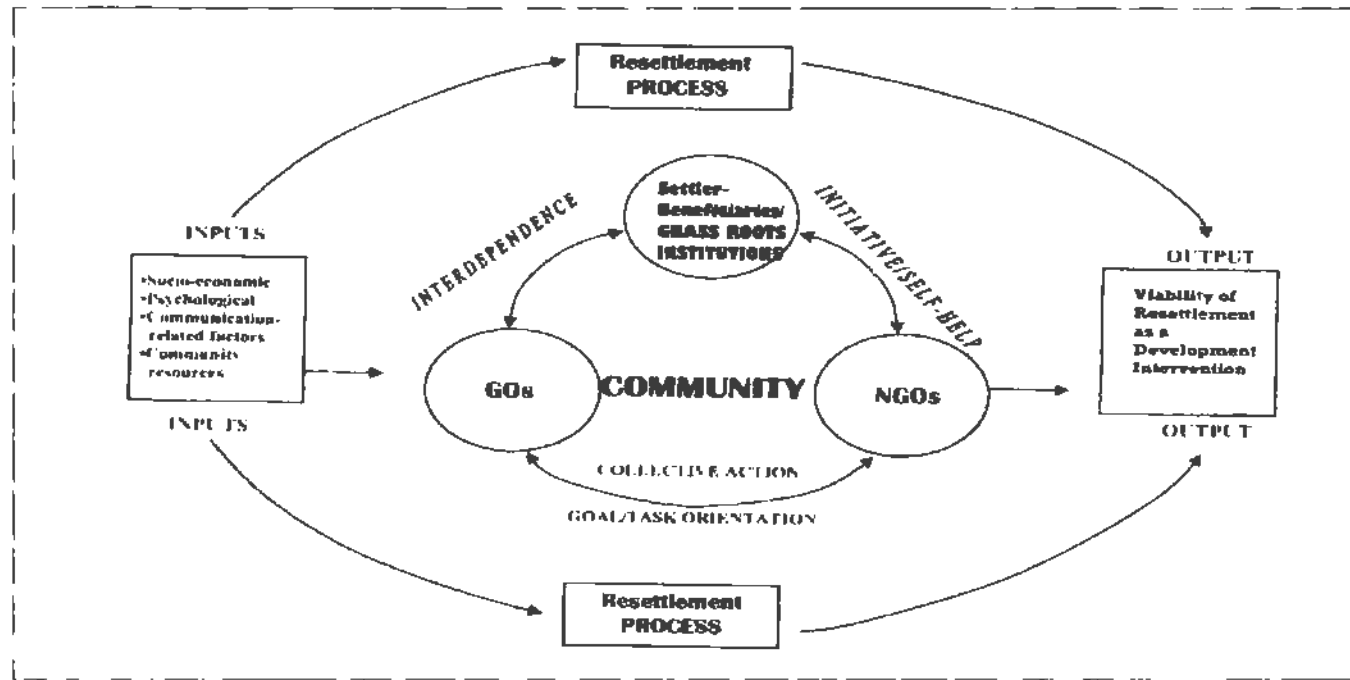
Resettlement PROCESS

INPUTS

•Socio-economic
•Psychological
•Communication-related factors
•Community resources

INPUTS

INTERDEPENDENCE

Settler-Beneficiaries/ GRASS ROOTS INSTITUTIONS

INITIATIVE/SELF-HELP

GOs

COMMUNITY

NGOs

COLLECTIVE ACTION

GOAL/TASK ORIENTATION

OUTPUT

Viability of Resettlement as a Development Intervention

OUTPUT

Resettlement PROCESS